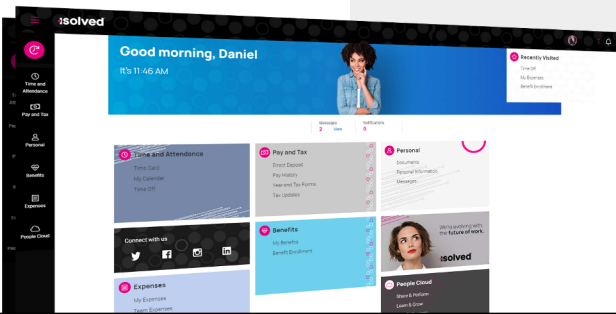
isolved

Time and Attendance

Pay and Tax

Personal

Benefits

Expenses

People Cloud

Good morning, Daniel

It's 11:46 AM

Recently Visited

Time Off

My Expenses

Benefit Enrollment

Messages
2 View

Notifications
0

Time and Attendance

Time Card

My Calendar

Time Off

Pay and Tax

Direct Deposit

Pay History

Year-end Tax Forms

Tax Updates

Personal

Documents

Personal Information

Messages

Connect with us

Benefits

My Benefits

Benefit Enrollment

We're evolving with the future of work.

isolved

Expenses

My Expenses

Team Expenses

People Cloud

Share & Perform

Learn & Grow